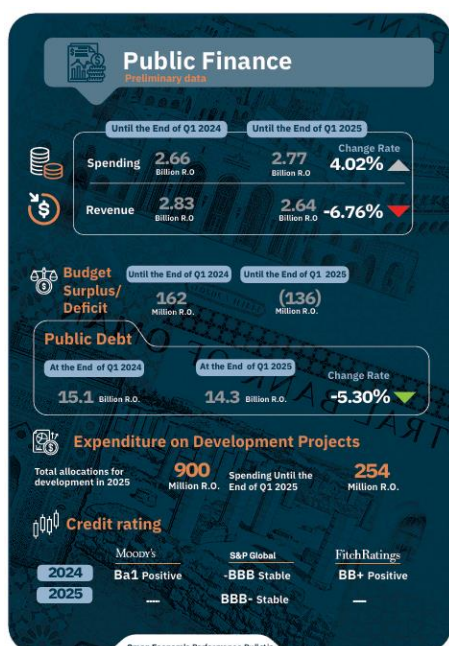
Public Finance
Preliminary data

Until the End of Q1 2024
Until the End of Q1 2025

Spending 2.66 Billion R.O 2.77 Billion R.O Change Rate 4.02%

Revenue 2.83 Billion R.O 2.64 Billion R.O -6.76%

Budget Surplus/ Deficit
Until the End of Q1 2024 162 Million R.O.
Until the End of Q1 2025 (136) Million R.O.

Public Debt
At the End of Q1 2024 15.1 Billion R.O.
At the End of Q1 2025 14.3 Billion R.O.
Change Rate -5.30%

Expenditure on Development Projects
Total allocations for development in 2025 900 Million R.O.
Spending Until the End of Q1 2025 254 Million R.O.

Credit rating

| | Moody's | S&P Global | FitchRatings |
|---|---|---|---|
| 2024 | Ba1 Positive | -BBB Stable | BB+ Positive |
| 2025 | --- | BBB- Stable | — |